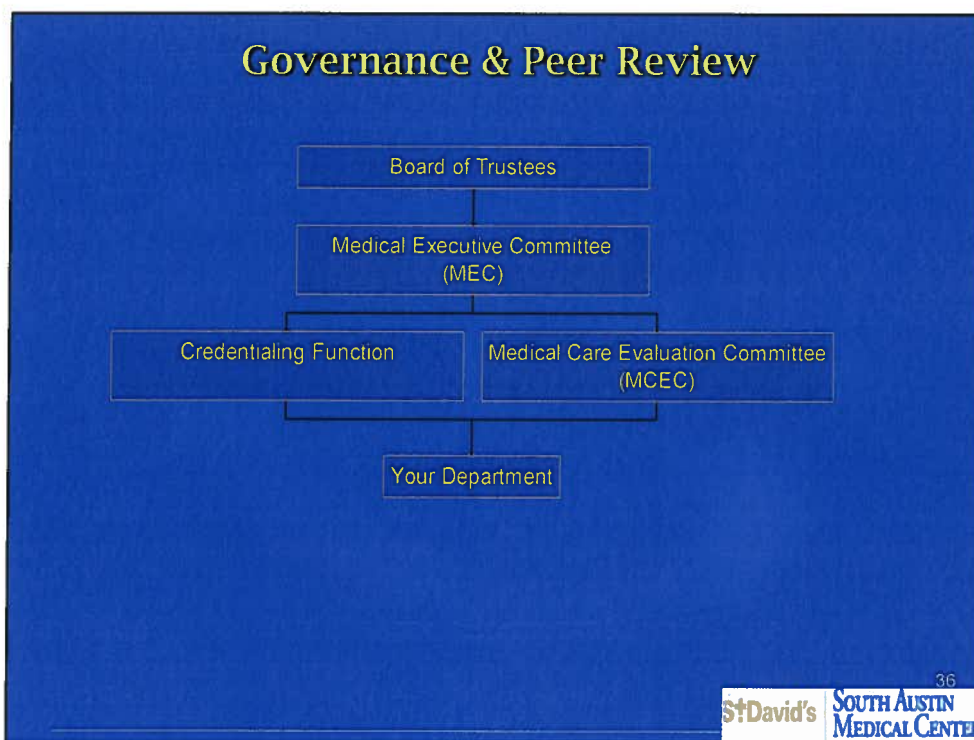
Governance & Peer Review

Board of Trustees

Medical Executive Committee (MEC)

Credentialing Function

Medical Care Evaluation Committee (MCEC)

Your Department

36

St David's

SOUTH AUSTIN MEDICAL CENTE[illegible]